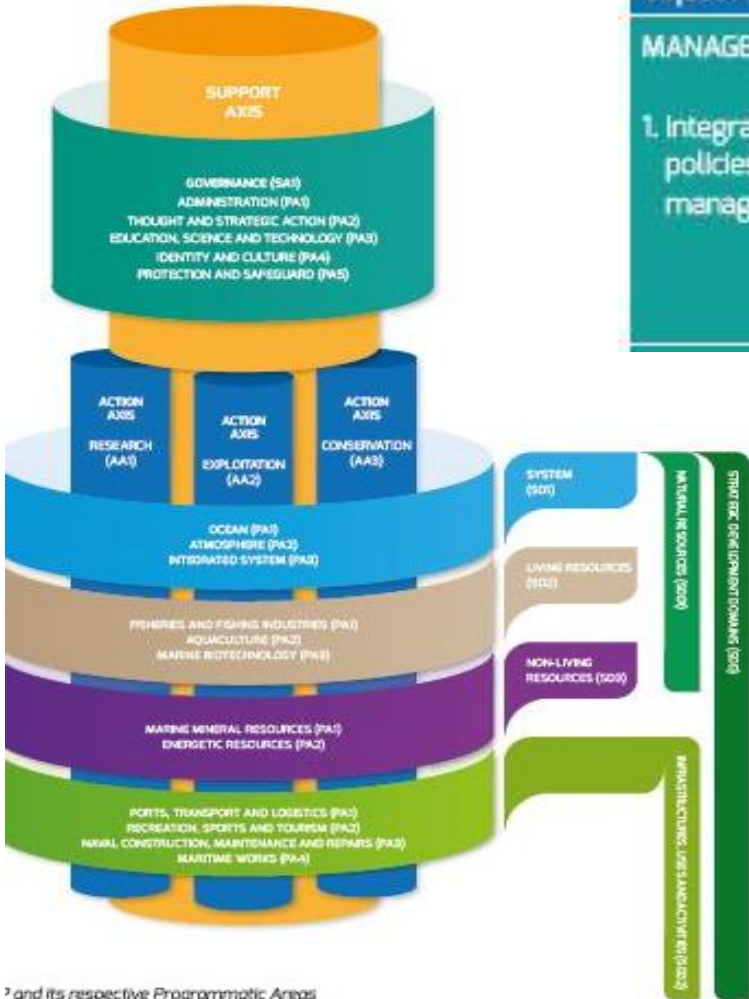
SUPPORT AXIS

GOVERNANCE (SA1)
ADMINISTRATION (PA1)
THOUGHT AND STRATEGIC ACTION (PA2)
EDUCATION, SCIENCE AND TECHNOLOGY (PA3)
IDENTITY AND CULTURE (PA4)
PROTECTION AND SAFEGUARD (PA5)

MANAGE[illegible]

1. Integra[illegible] policies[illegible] manag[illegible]

ACTION AXIS
RESEARCH (AA1)

ACTION AXIS
EXPLOITATION (AA2)

ACTION AXIS
CONSERVATION (AA3)

OCEAN (PA1)
ATMOSPHERE (PA2)
INTEGRATED SYSTEM (PA3)

SYSTEM (SD1)

PISHERIES AND FISHING INDUSTRIES (PA1)
AQUACULTURE (PA2)
MARINE BIOTECHNOLOGY (PA3)

LIVING RESOURCES (SD2)

MARINE MINERAL RESOURCES (PA1)
ENERGETIC RESOURCES (PA2)

NON-LIVING RESOURCES (SD3)

PORTS, TRANSPORT AND LOGISTICS (PA1)
RECREATION, SPORTS AND TOURISM (PA2)
NAVAL CONSTRUCTION, MAINTENANCE AND REPAIRS (PA3)
MARITIME WORKS (PA4)

NATURAL RESOURCES (SDD)

STRATEGIC DEVELOPMENT DOMAINS (SDD)

INFRASTRUCTURES, USES AND ACTIVITIES (SD3)

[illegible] and its respective Programmatic Areas